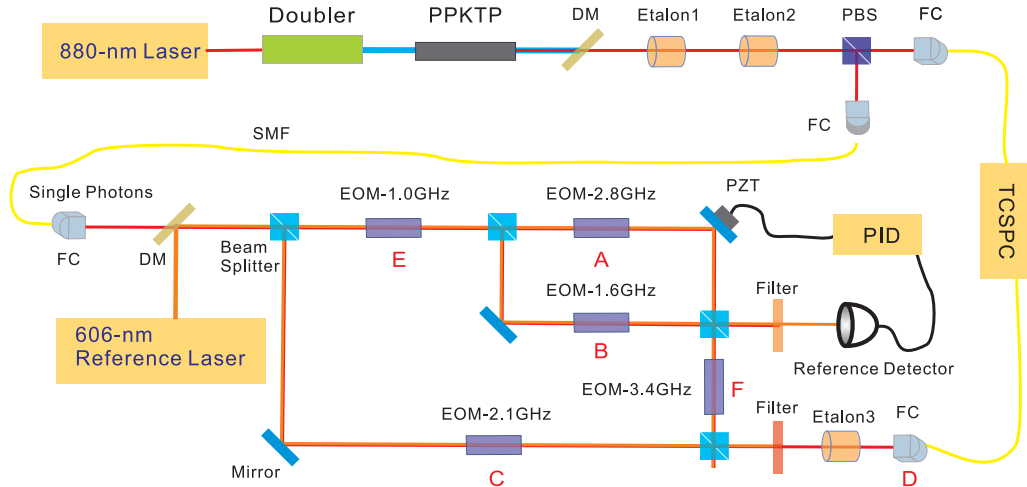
880-nm Laser
Doubler
PPKTP
DM
Etalon1
Etalon2
PBS
FC
FC
SMF
TCSPC
Single Photons
FC
DM
Beam Splitter
EOM-1.0GHz
E
EOM-2.8GHz
A
PZT
PID
606-nm Reference Laser
EOM-1.6GHz
B
Filter
Reference Detector
EOM-3.4GHz
F
EOM-2.1GHz
Filter
Etalon3
FC
Mirror
C
D